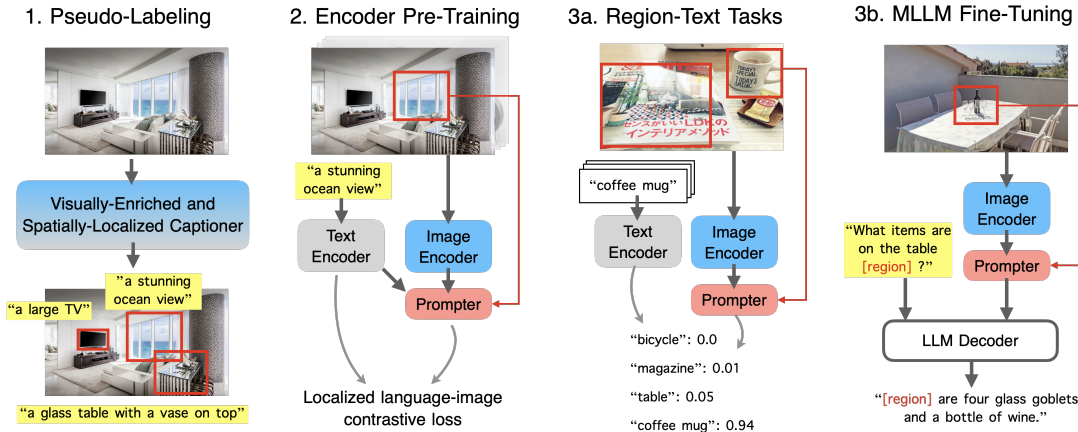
1. Pseudo-Labeling

Visually-Enriched and Spatially-Localized Captioner

"a stunning ocean view"

"a large TV"

"a glass table with a vase on top"

2. Encoder Pre-Training

"a stunning ocean view"

Text Encoder

Image Encoder

Prompter

Localized language-image contrastive loss

3a. Region-Text Tasks

"coffee mug"

Text Encoder

Image Encoder

Prompter

"bicycle": 0.0

"magazine": 0.01

"table": 0.05

"coffee mug": 0.94

3b. MLLM Fine-Tuning

Image Encoder

"What items are on the table [region] ?"

Prompter

LLM Decoder

"[region] are four glass goblets and a bottle of wine."